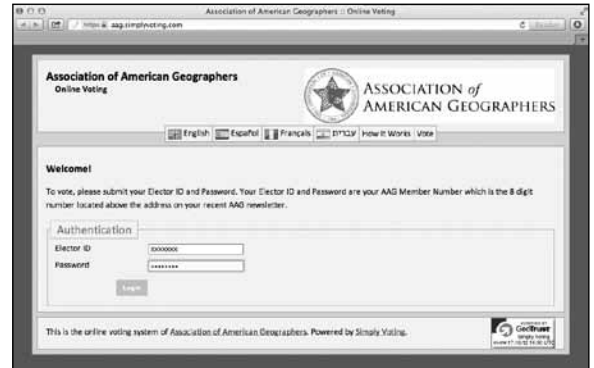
Association of American Geographers :: Online Voting

https://aag.simplyvoting.com

Association of American Geographers
Online Voting

ASSOCIATION of AMERICAN GEOGRAPHERS

English | Español | Français | עברית | How it Works | Vote

Welcome!

To vote, please submit your Elector ID and Password. Your Elector ID and Password are your AAG Member Number which is the 8 digit number located above the address on your recent AAG newsletter.

Authentication

Elector ID xxxxxxxx

Password ••••••••

Login

This is the online voting system of Association of American Geographers. Powered by Simply Voting.

GeoTrust
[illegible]